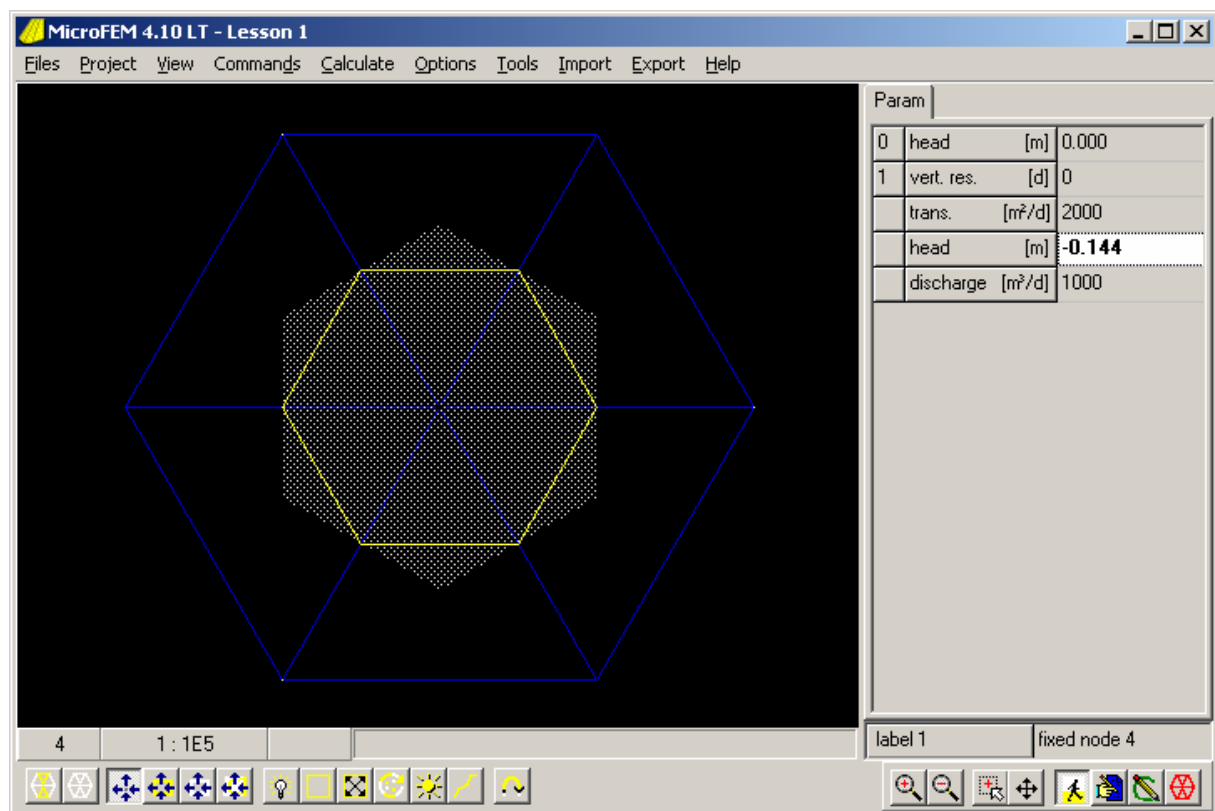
MicroFEM 4.10 LT - Lesson 1

Files Project View Commands Calculate Options Tools Import Export Help

Param

| 0 | head [m] | 0.000 |
|---|---|---|
| 1 | vert. res. [d] | 0 |
| | trans. [m²/d] | 2000 |
| | head [m] | -0.144 |
| | discharge [m³/d] | 1000 |

4 1 : 1E5

label 1 fixed node 4